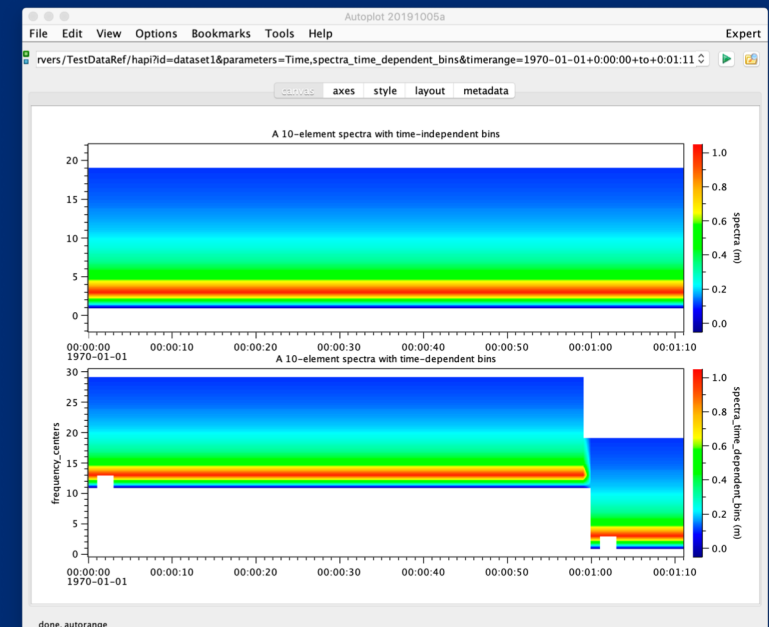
Autoplot 20191005a

File Edit View Options Bookmarks Tools Help Expert

rvers/TestDataRef/hapi?id=dataset1&parameters=Time,spectra_time_dependent_bins&timerange=1970-01-01+0:00:00+to+0:01:11

canvas axes style layout metadata

A 10-element spectra with time-independent bins

20
15
10
5
0

00:00:00 00:00:10 00:00:20 00:00:30 00:00:40 00:00:50 00:01:00 00:01:10
1970-01-01

spectra (m)
1.0
0.8
0.6
0.4
0.2
0.0

A 10-element spectra with time-dependent bins

30
25
20
15
10
5
0

frequency_centers

00:00:00 00:00:10 00:00:20 00:00:30 00:00:40 00:00:50 00:01:00 00:01:10
1970-01-01

spectra_time_dependent_bins (m)
1.0
0.8
0.6
0.4
0.2
0.0

done, autorange